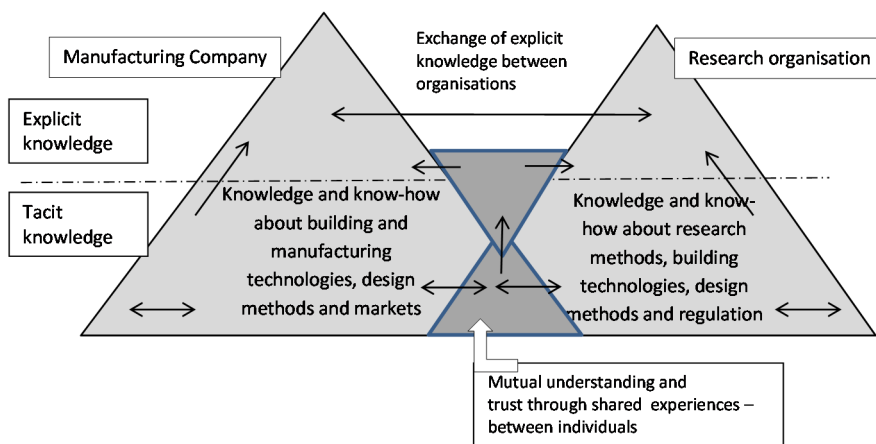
Manufacturing Company

Exchange of explicit knowledge between organisations

Research organisation

Explicit knowledge

Tacit knowledge

Knowledge and know-how about building and manufacturing technologies, design methods and markets

Knowledge and know-how about research methods, building technologies, design methods and regulation

Mutual understanding and trust through shared experiences – between individuals